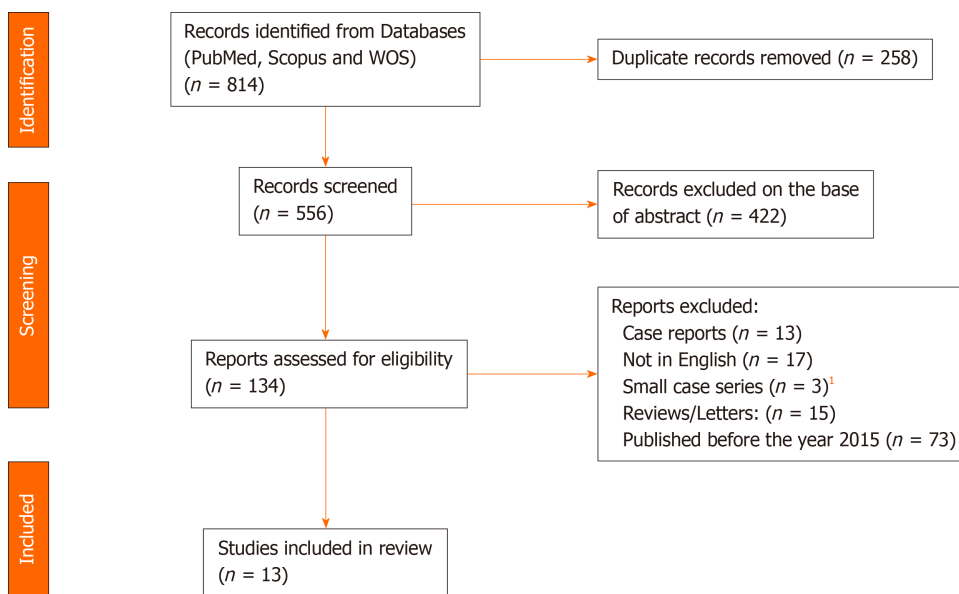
Identification

Records identified from Databases (PubMed, Scopus and WOS) ($n$ = 814)

Duplicate records removed ($n$ = 258)

Screening

Records screened ($n$ = 556)

Records excluded on the base of abstract ($n$ = 422)

Reports assessed for eligibility ($n$ = 134)

Reports excluded:
Case reports ($n$ = 13)
Not in English ($n$ = 17)
Small case series ($n$ = 3)$^1$
Reviews/Letters: ($n$ = 15)
Published before the year 2015 ($n$ = 73)

Included

Studies included in review ($n$ = 13)